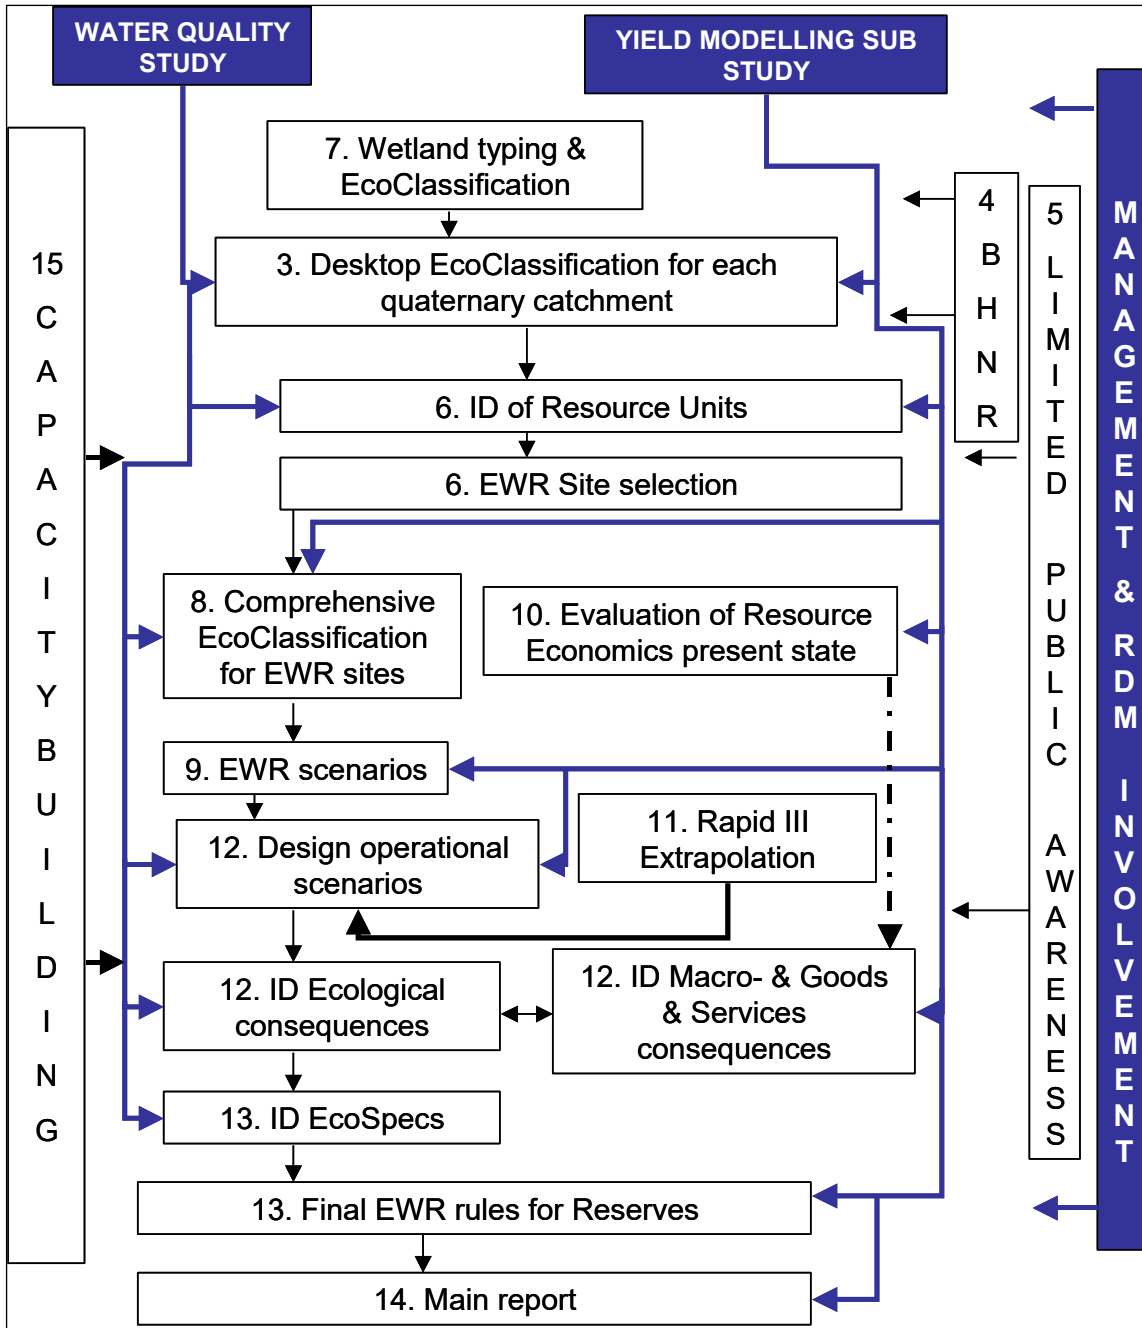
WATER QUALITY STUDY

YIELD MODELLING SUB STUDY

7. Wetland typing & EcoClassification

3. Desktop EcoClassification for each quaternary catchment

6. ID of Resource Units

6. EWR Site selection

8. Comprehensive EcoClassification for EWR sites

10. Evaluation of Resource Economics present state

9. EWR scenarios

11. Rapid III Extrapolation

12. Design operational scenarios

12. ID Ecological consequences

12. ID Macro- & Goods & Services consequences

13. ID EcoSpecs

13. Final EWR rules for Reserves

14. Main report

15 CAPACITY BUILDING

4 BHNR

5 LIMITED PUBLIC AWARENESS

MANAGEMENT & RDM INVOLVEMENT